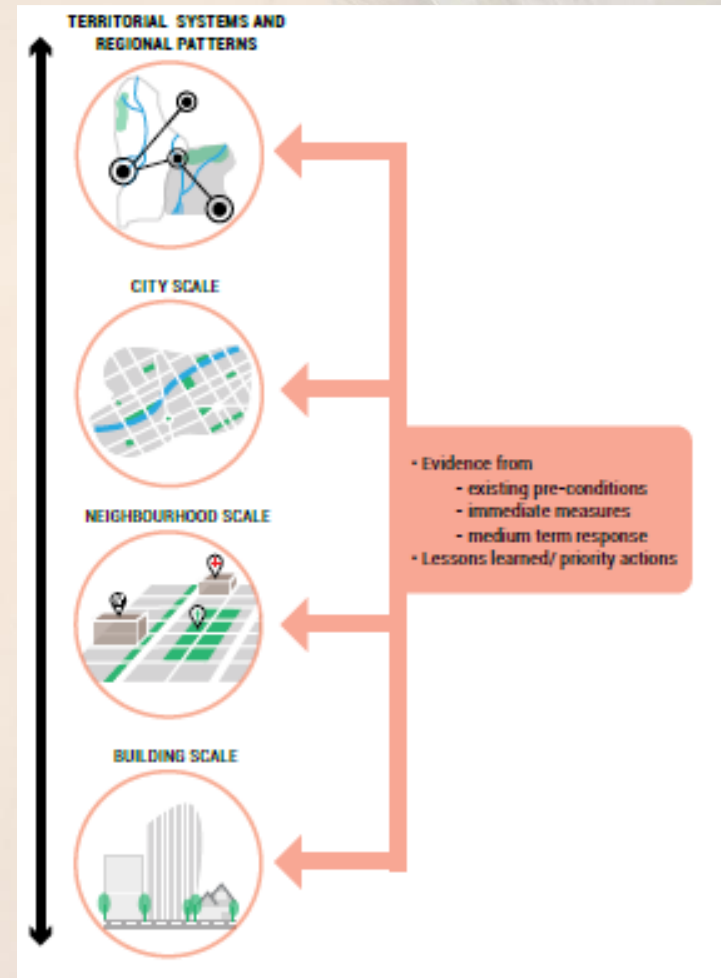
TERRITORIAL SYSTEMS AND REGIONAL PATTERNS

CITY SCALE

NEIGHBOURHOOD SCALE

BUILDING SCALE

• Evidence from
- existing pre-conditions
- immediate measures
- medium term response
• Lessons learned/ priority actions